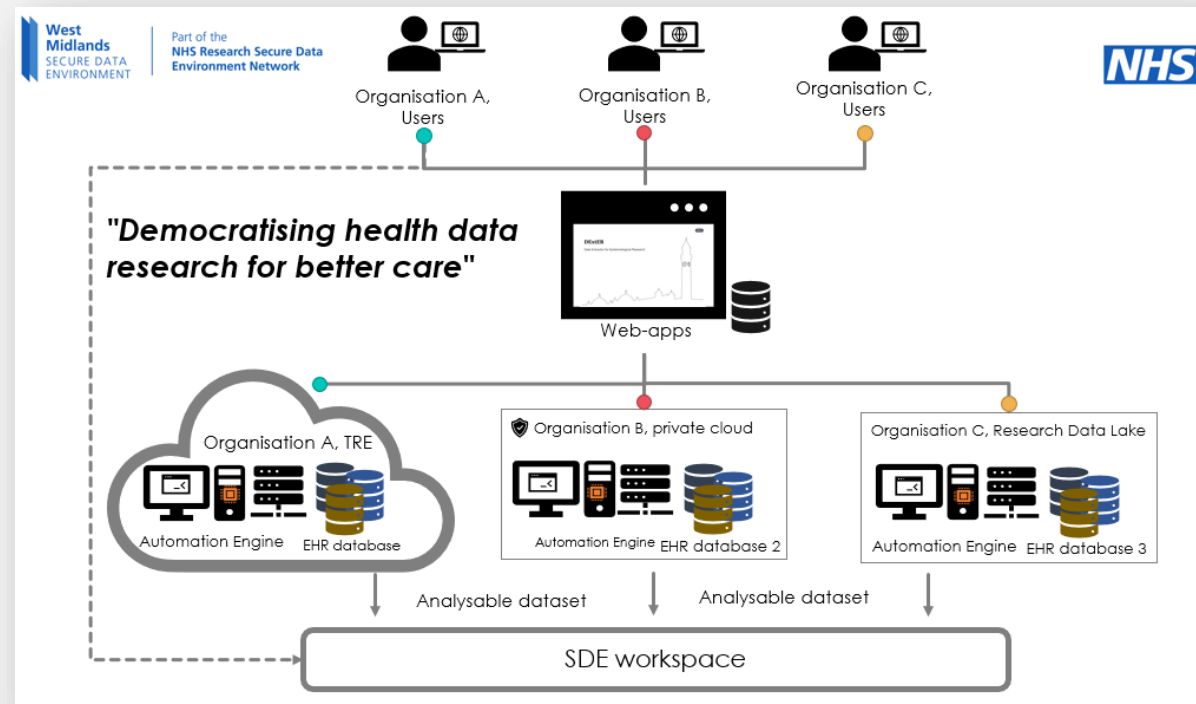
West Midlands SECURE DATA ENVIRONMENT

Part of the NHS Research Secure Data Environment Network

NHS

Organisation A, Users

Organisation B, Users

Organisation C, Users

"Democratising health data research for better care"

DExtER

Web-apps

Organisation A, TRE

Automation Engine

EHR database

Organisation B, private cloud

Automation Engine

EHR database 2

Organisation C, Research Data Lake

Automation Engine

EHR database 3

Analysable dataset

Analysable dataset

SDE workspace